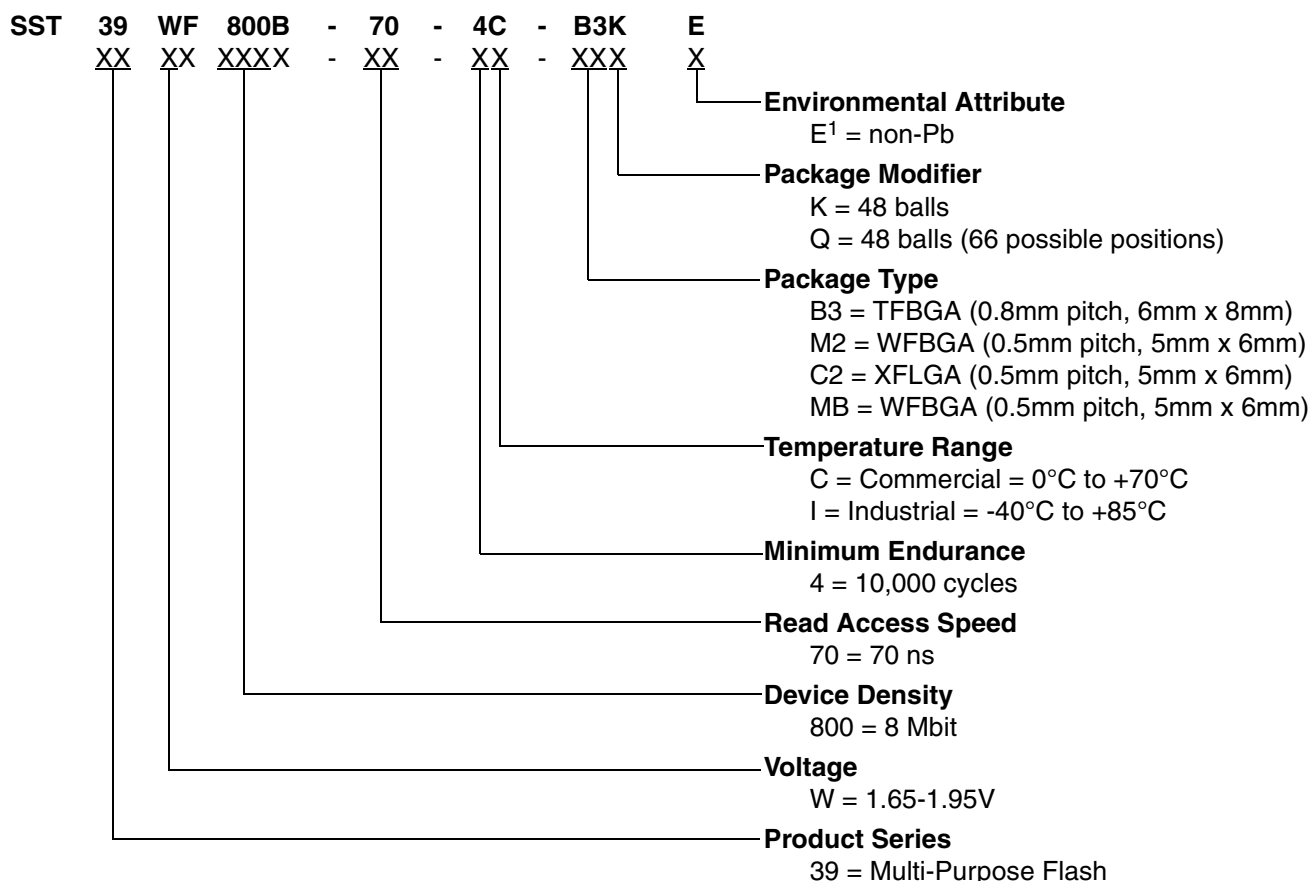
SST 39 WF 800B - 70 - 4C - B3K E

XX XX XXXX - XX - XX - XXX X

Environmental Attribute
$E^1$ = non-Pb

Package Modifier
K = 48 balls
Q = 48 balls (66 possible positions)

Package Type
B3 = TFBGA (0.8mm pitch, 6mm x 8mm)
M2 = WFBGA (0.5mm pitch, 5mm x 6mm)
C2 = XFLGA (0.5mm pitch, 5mm x 6mm)
MB = WFBGA (0.5mm pitch, 5mm x 6mm)

Temperature Range
C = Commercial = 0°C to +70°C
I = Industrial = -40°C to +85°C

Minimum Endurance
4 = 10,000 cycles

Read Access Speed
70 = 70 ns

Device Density
800 = 8 Mbit

Voltage
W = 1.65-1.95V

Product Series
39 = Multi-Purpose Flash